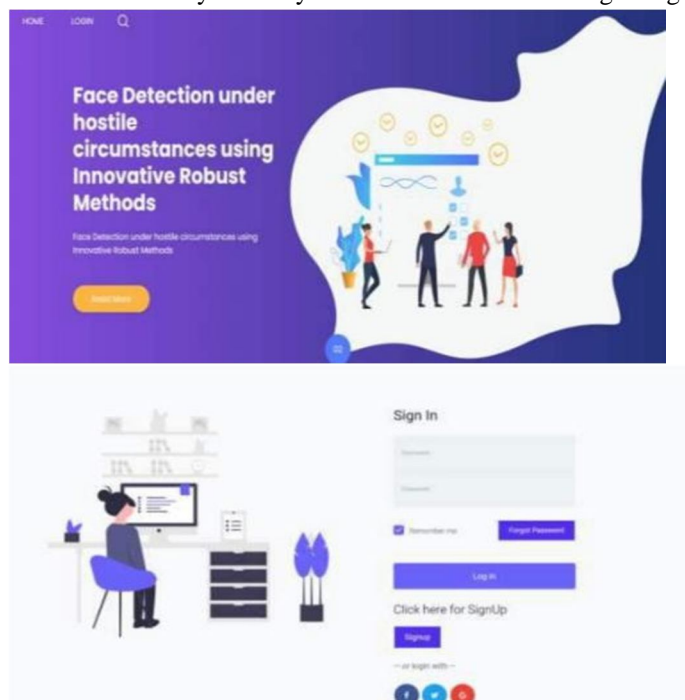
HOME LOGIN

Face Detection under hostile circumstances using Innovative Robust Methods

Face Detection under hostile circumstances using Innovative Robust Methods

Read More

Sign In

Username

Password

Remember me

Forgot Password

Log in

Click here for SignUp

Signup

— or login with —